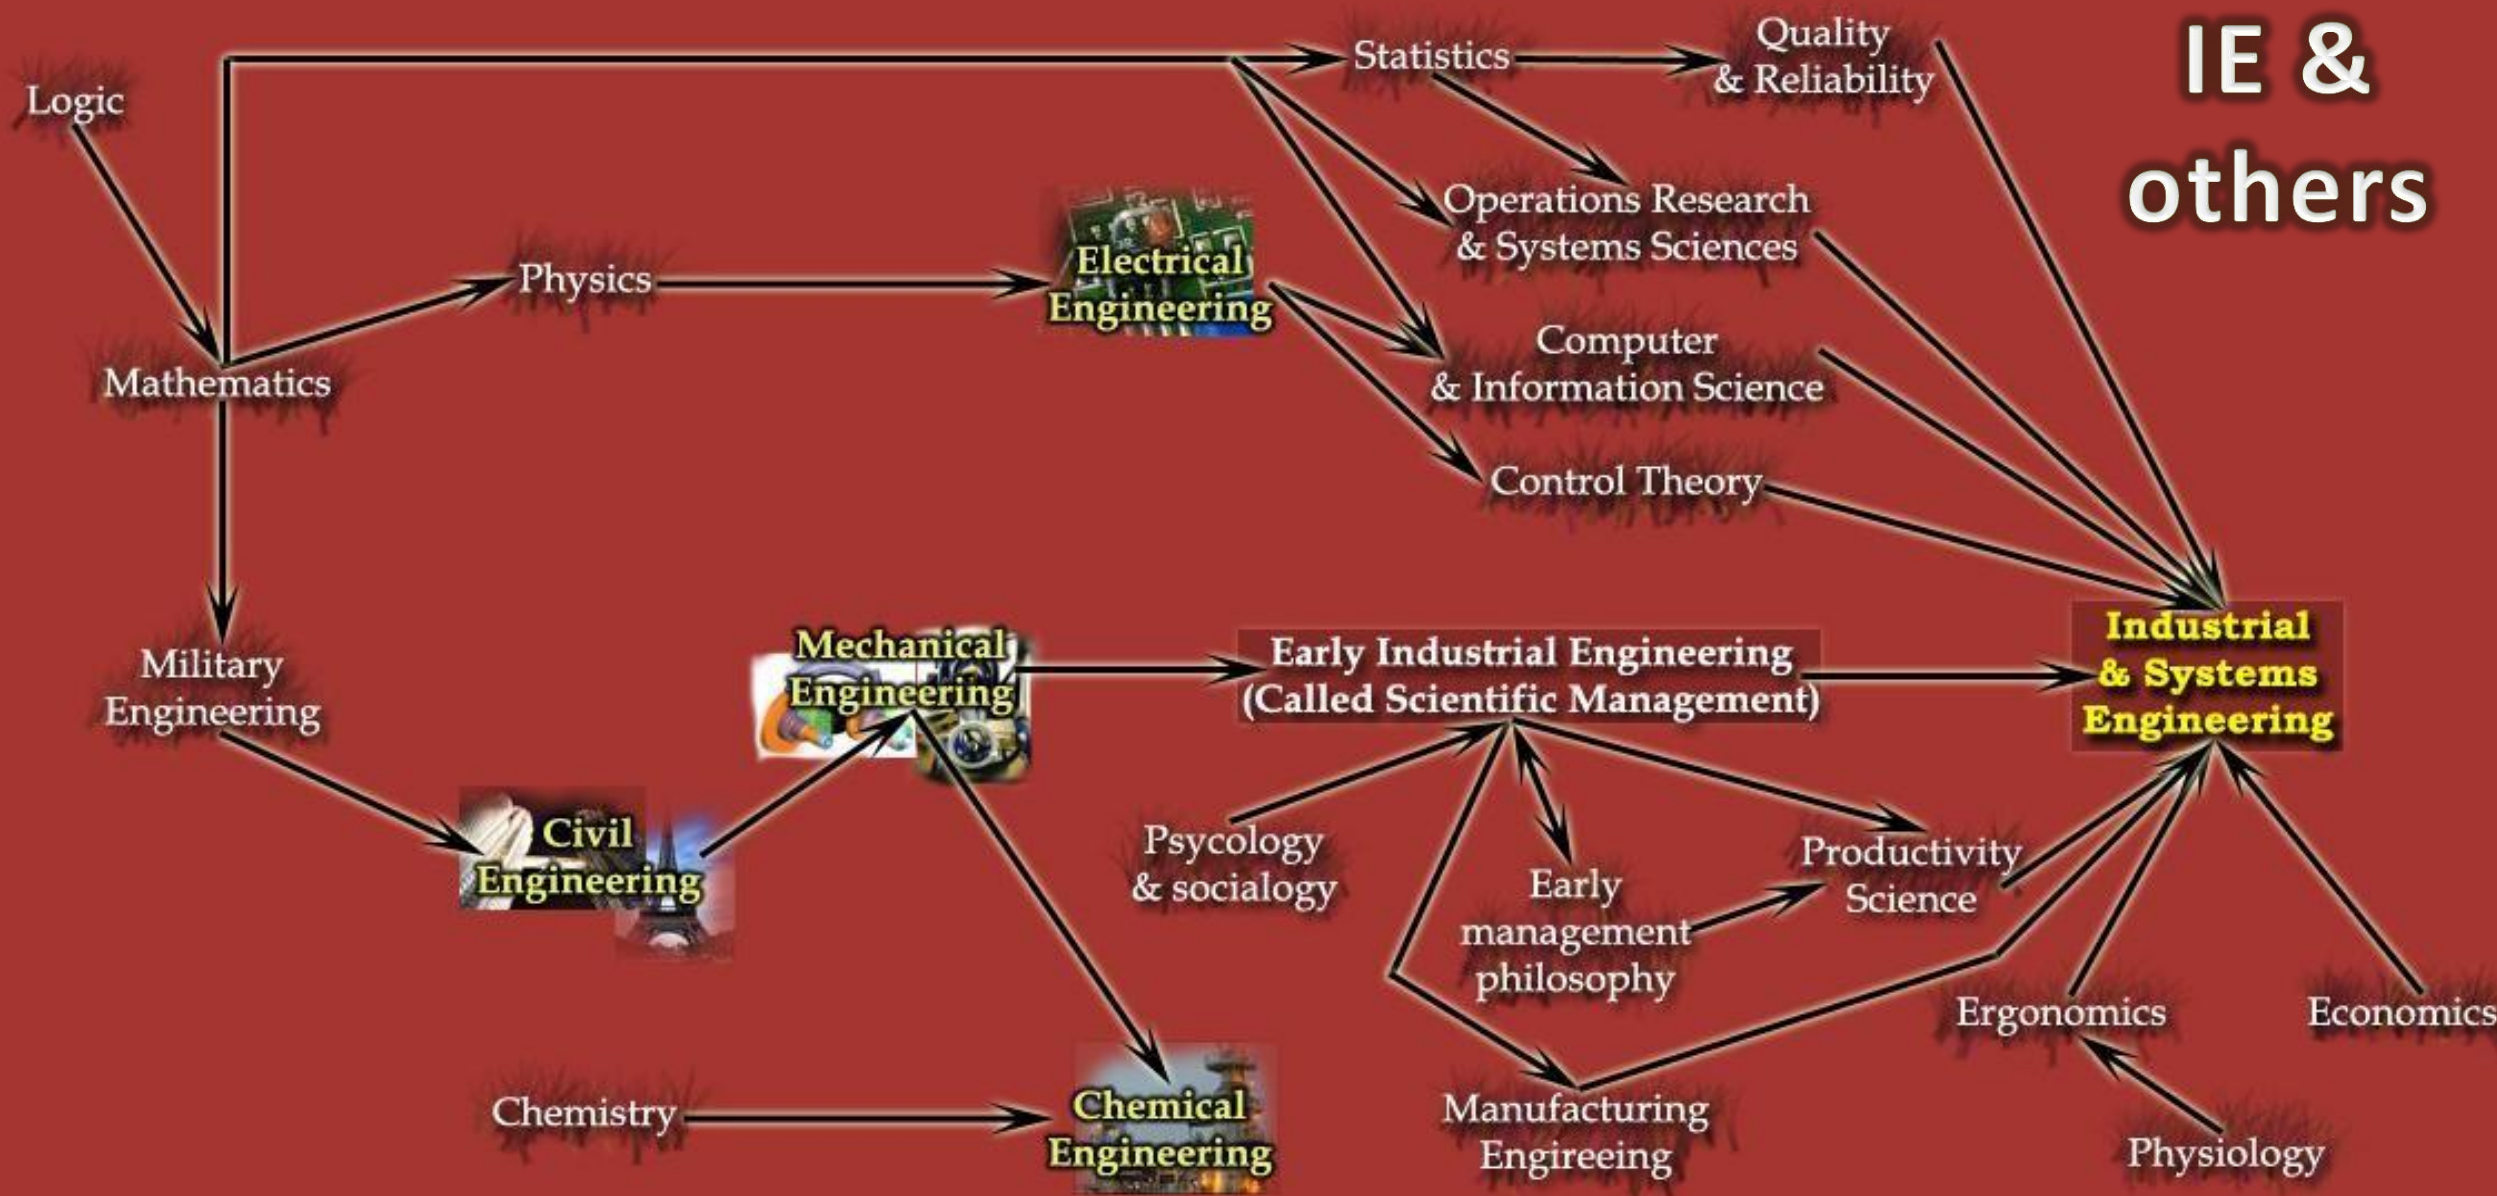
IE & others

Logic

Statistics

Quality & Reliability

Operations Research & Systems Sciences

Physics

Electrical Engineering

Computer & Information Science

Mathematics

Control Theory

Military Engineering

Mechanical Engineering

Early Industrial Engineering (Called Scientific Management)

Industrial & Systems Engineering

Civil Engineering

Psycology & socialogy

Early management philosophy

Productivity Science

Ergonomics

Economics

Chemistry

Chemical Engineering

Manufacturing Engireeing

Physiology